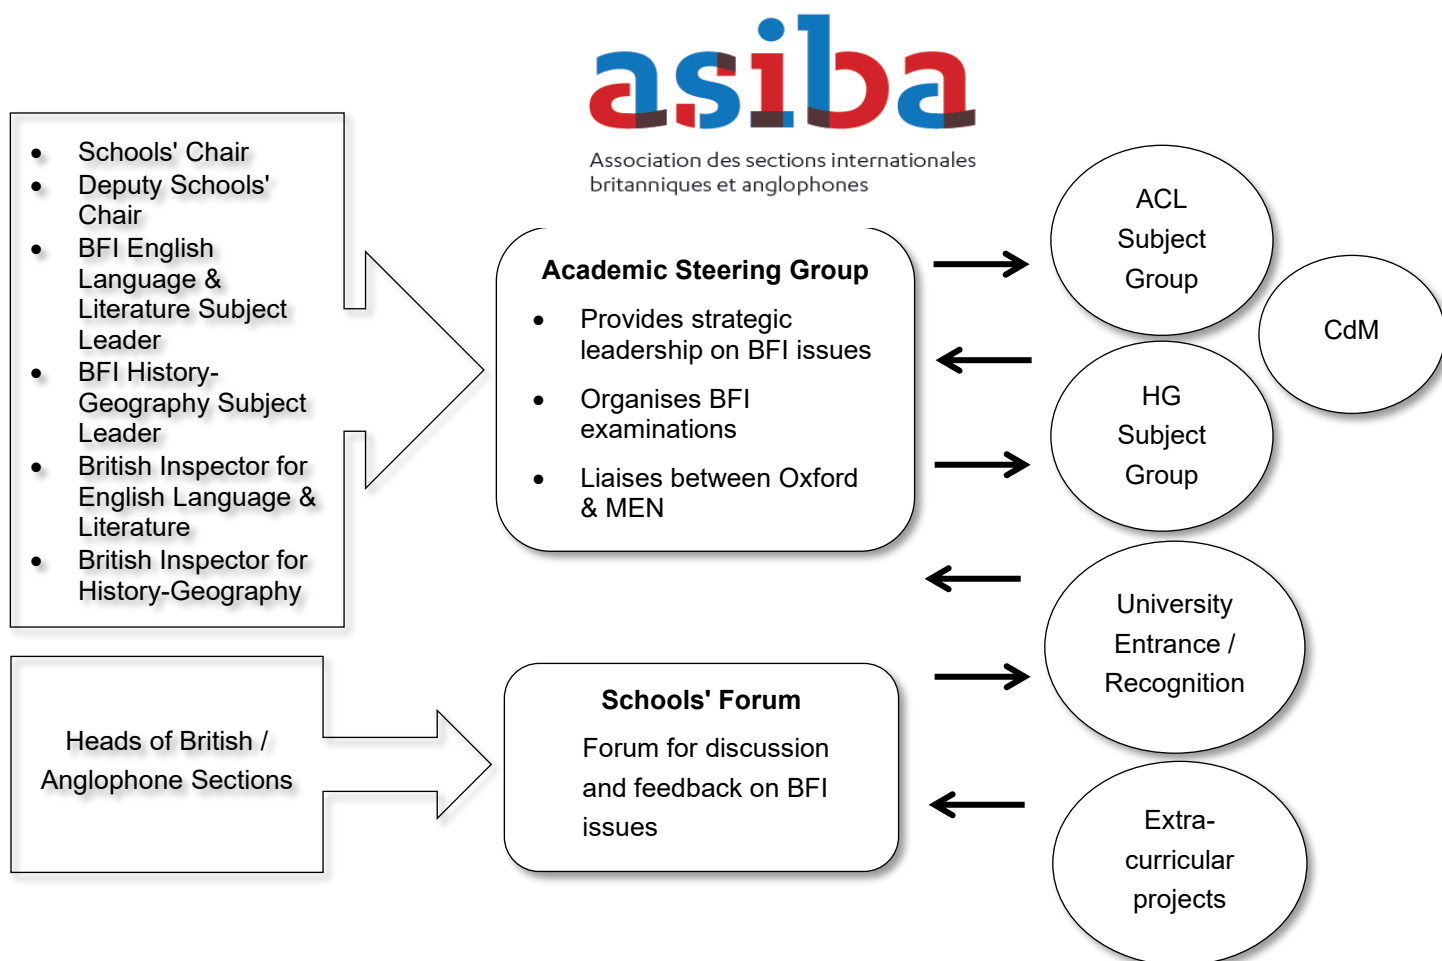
asiba

Association des sections internationales britanniques et anglophones

- Schools' Chair
- Deputy Schools' Chair
- BFI English Language & Literature Subject Leader
- BFI History-Geography Subject Leader
- British Inspector for English Language & Literature
- British Inspector for History-Geography

Academic Steering Group

- Provides strategic leadership on BFI issues
- Organises BFI examinations
- Liaises between Oxford & MEN

ACL Subject Group

CdM

HG Subject Group

University Entrance / Recognition

Heads of British / Anglophone Sections

Schools' Forum

Forum for discussion and feedback on BFI issues

Extra-curricular projects